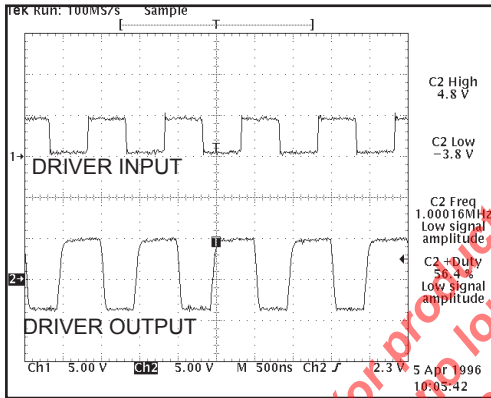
Tek Run: 100MS/s Sample

T

C2 High
4.8 V

C2 Low
−3.8 V

1→ DRIVER INPUT

C2 Freq
1.00016MHz
Low signal
amplitude

T

C2 +Duty
56.4 %
Low signal
amplitude

2→

DRIVER OUTPUT

Ch1 5.00 V Ch2 5.00 V M 500ns Ch2 ƒ 2.3 V

5 Apr 1996
10:05:42

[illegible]